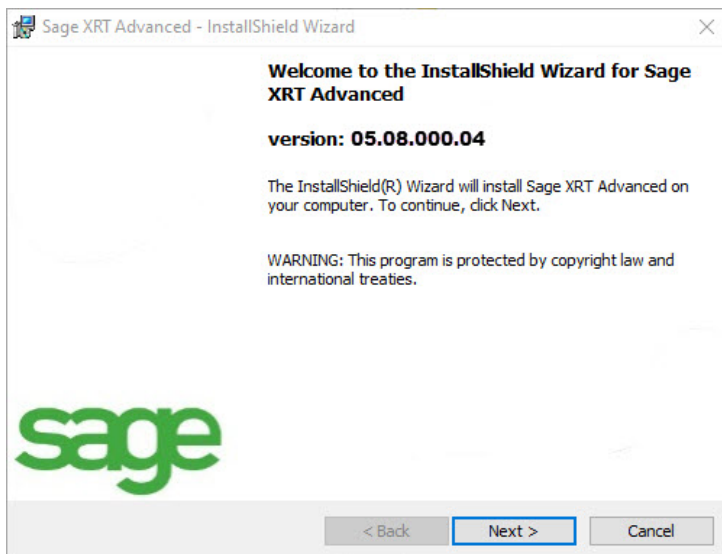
Sage XRT Advanced - InstallShield Wizard

Welcome to the InstallShield Wizard for Sage XRT Advanced

version: 05.08.000.04

The InstallShield(R) Wizard will install Sage XRT Advanced on your computer. To continue, click Next.

WARNING: This program is protected by copyright law and international treaties.

sage

< Back

Next >

Cancel